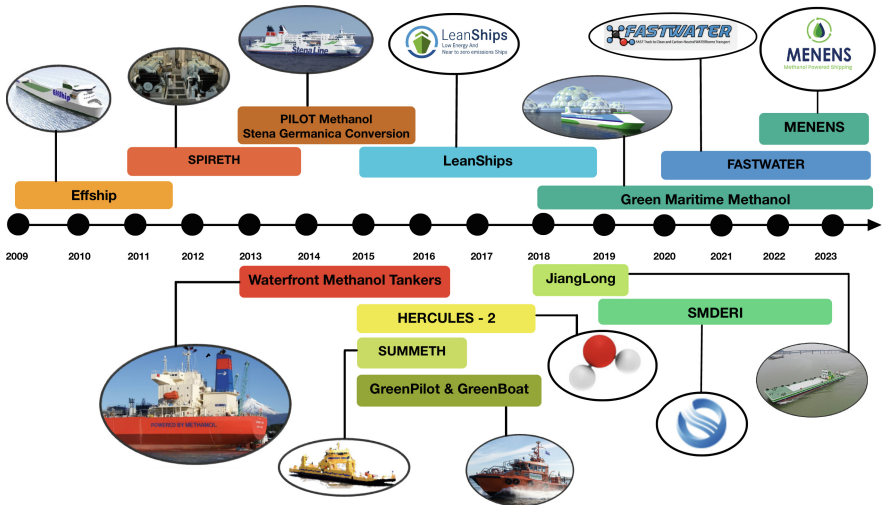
Effship

SPIRETH

Stena Line

PILOT Methanol
Stena Germanica Conversion

LeanShips
Low Energy And Near to zero emissions Ships

LeanShips

FASTWATER
FAST Track to Clean and Carbon-Neutral WATerborne Transport

FASTWATER

MENENS
Methanol Powered Shipping

MENENS

Green Maritime Methanol

2009 2010 2011 2012 2013 2014 2015 2016 2017 2018 2019 2020 2021 2022 2023

Waterfront Methanol Tankers

POWERED BY METHANOL

HERCULES - 2

SUMMETH

GreenPilot & GreenBoat

JiangLong

SMDERI